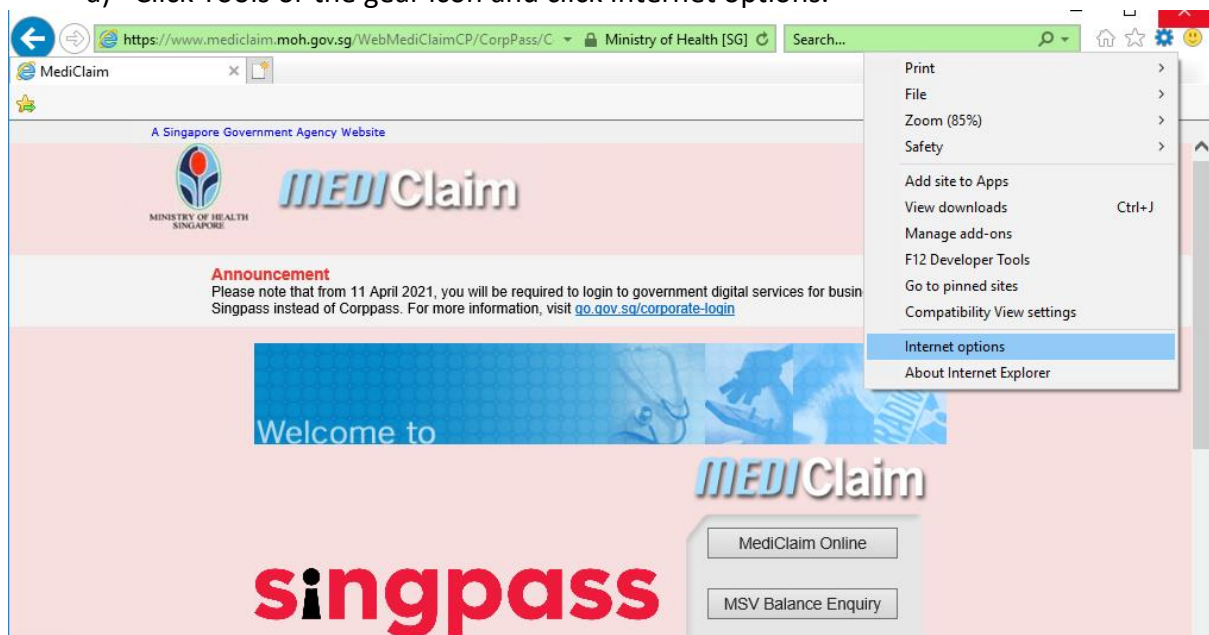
d) Click Tools or the gear icon and click Internet options.

https://www.mediclaim.moh.gov.sg/WebMediClaimCP/CorpPass/C Ministry of Health [SG] Search...

MediClaim

A Singapore Government Agency Website

MINISTRY OF HEALTH SINGAPORE

MEDIClaim

Announcement
Please note that from 11 April 2021, you will be required to login to government digital services for busin Singpass instead of Corppass. For more information, visit go.gov.sg/corporate-login

Print
File
Zoom (85%)
Safety
Add site to Apps
View downloads Ctrl+J
Manage add-ons
F12 Developer Tools
Go to pinned sites
Compatibility View settings
Internet options
About Internet Explorer

Welcome to

MEDIClaim

singpass

MediClaim Online

MSV Balance Enquiry